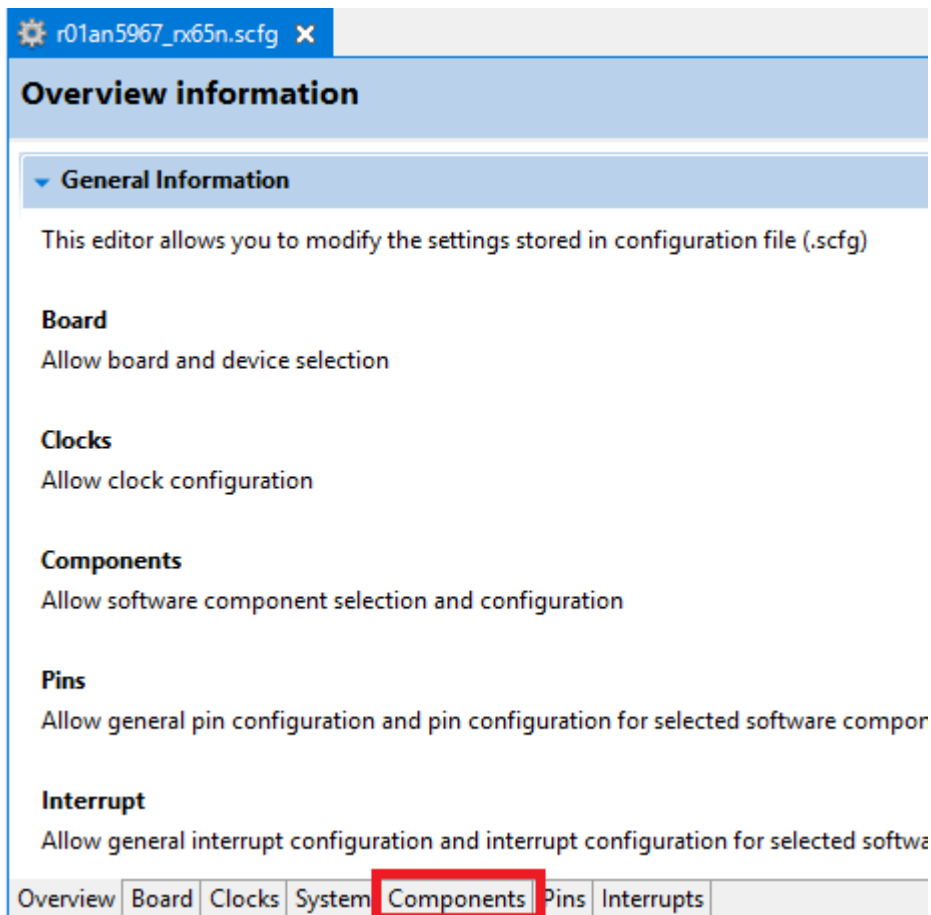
r01an5967_rx65n.scfg ✕

Overview information

General Information

This editor allows you to modify the settings stored in configuration file (.scfg)

Board
Allow board and device selection

Clocks
Allow clock configuration

Components
Allow software component selection and configuration

Pins
Allow general pin configuration and pin configuration for selected software compon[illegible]

Interrupt
Allow general interrupt configuration and interrupt configuration for selected softwa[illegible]

Overview | Board | Clocks | System | Components | Pins | Interrupts